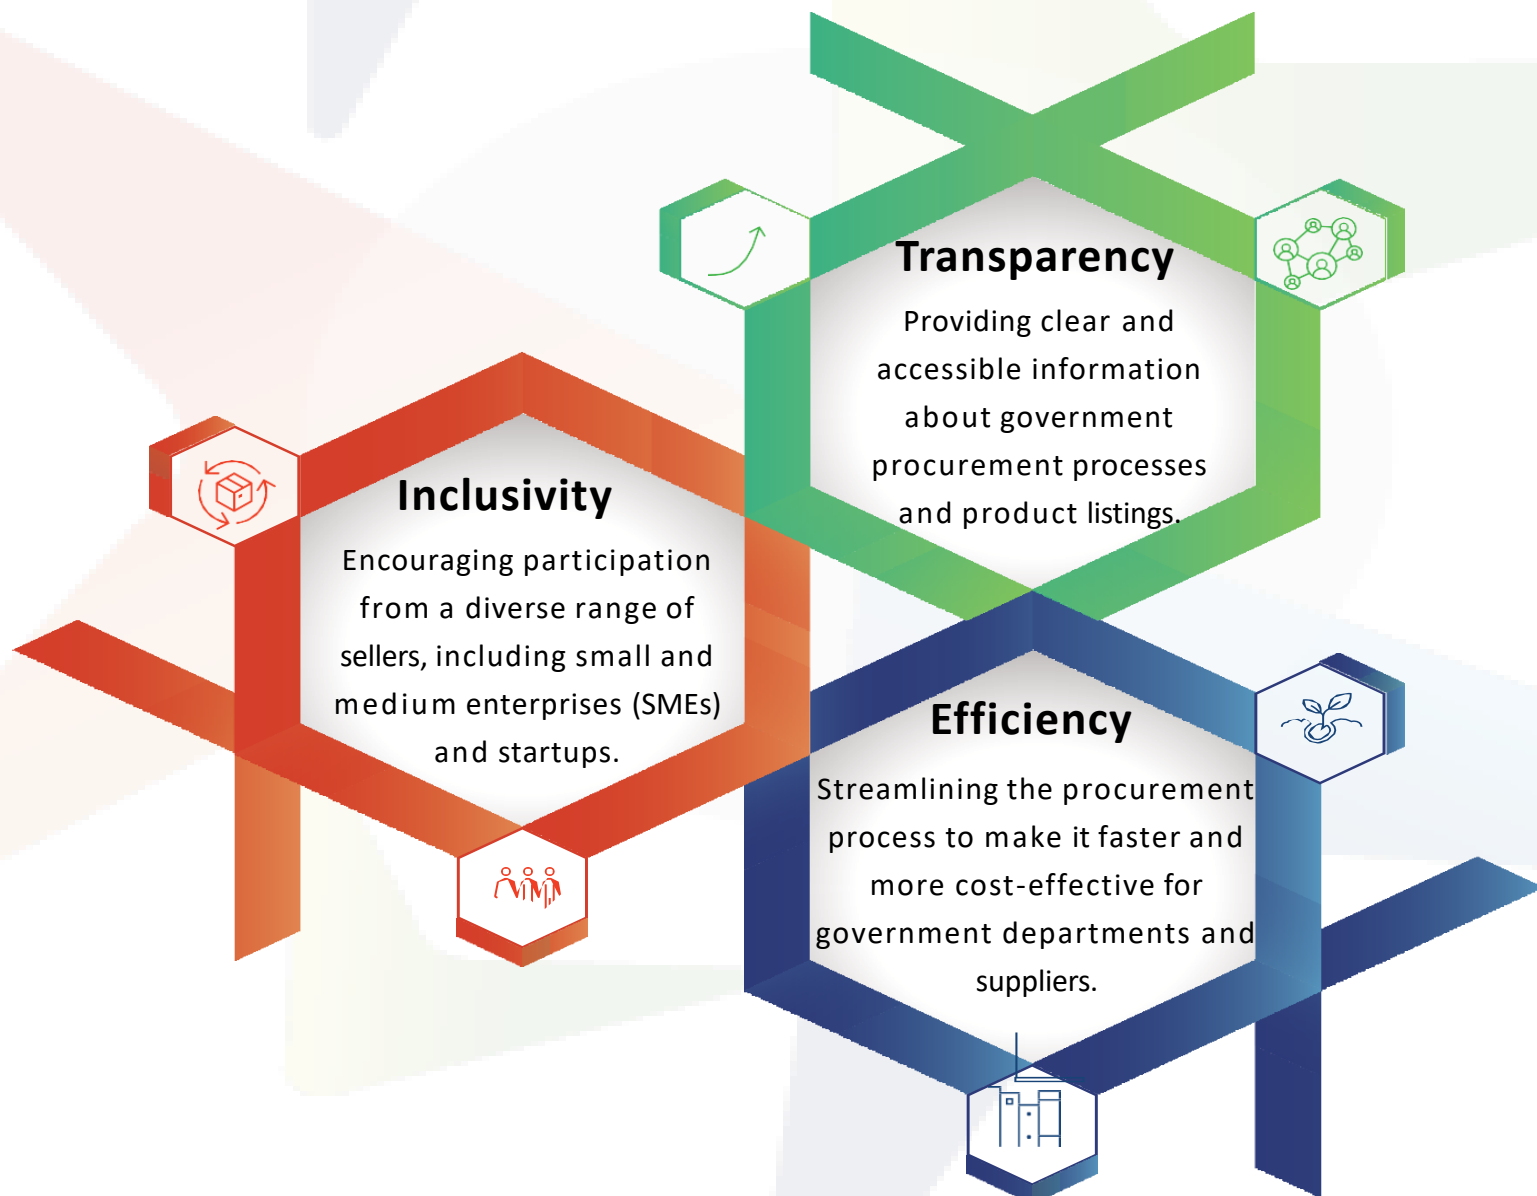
Transparency

Providing clear and accessible information about government procurement processes and product listings.

Inclusivity

Encouraging participation from a diverse range of sellers, including small and medium enterprises (SMEs) and startups.

Efficiency

Streamlining the procurement process to make it faster and more cost-effective for government departments and suppliers.